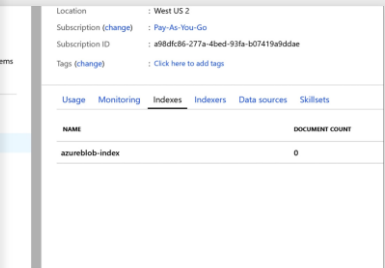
ems

Location : West US 2

Subscription (change) : Pay-As-You-Go

Subscription ID : a98dfc86-277a-4bed-93fa-b07419a9ddae

Tags (change) : Click here to add tags

Usage Monitoring Indexes Indexers Data sources Skillsets

| NAME | DOCUMENT COUNT |
|---|---|
| azureblob-index | 0 |